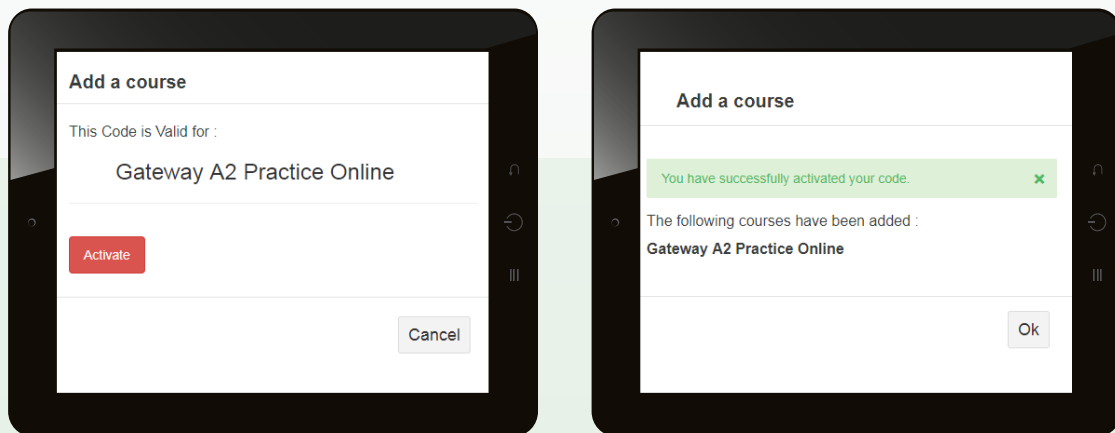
Add a course

This Code is Valid for :

Gateway A2 Practice Online

Activate

Cancel

Add a course

You have successfully activated your code. ×

The following courses have been added :

Gateway A2 Practice Online

Ok